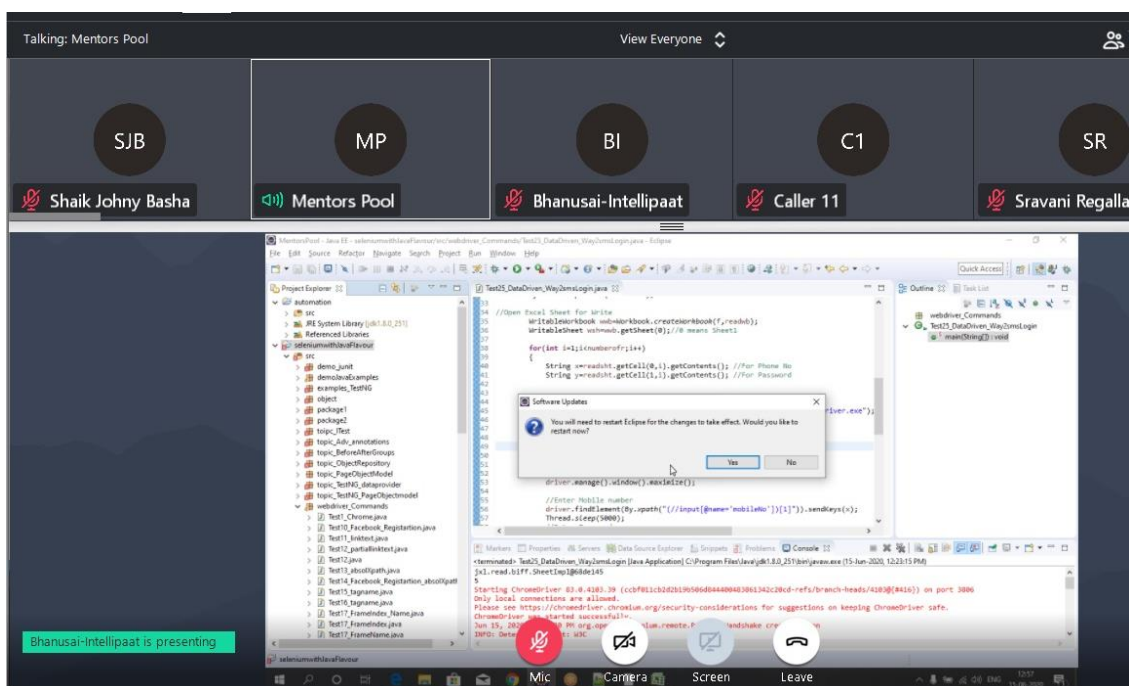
Talking: Mentors Pool

View Everyone

SJB
Shaik Johny Basha

MP
Mentors Pool

BI
Bhanusai-Intellipaat

C1
Caller 11

SR
Sravani Regalla

MentorsPool - Java EE - seleniumwithJavaFlavour/src/webdriver_Commands/Test25_DataDriven_Way2smsLogin.java - Eclipse

File Edit Source Refactor Navigate Search Project Run Window Help

Quick Access

Project Explorer

automation
src
JRE System Library [jdk1.8.0_251]
Referenced Libraries
seleniumwithJavaFlavour
src
demo_junit
demoJavaExamples
examples_TestNG
object
package1
package2
toipc_ITest
topic_Adv_annotations
topic_BeforeAfterGroups
topic_ObjectRepository
topic_PageObjectModel
topic_TestNG_dataprovider
topic_TestNG_PageObjectmodel
webdriver_Commands
Test1_Chrome.java
Test10_Facebook_Registartion.java
Test11_linktext.java
Test12_partiallinktext.java
Test12.java
Test13_absolXpath.java
Test14_Facebook_Registartion_absolXpath
Test15_tagname.java
Test16_tagname.java
Test17_FrameIndex_Name.java
Test17_FrameIndex.java
Test17_FrameName.java

Test25_DataDriven_Way2smsLogin.java

//Open Excel Sheet for Write
WritableWorkbook wwb=Workbook.createWorkbook(f,readwb);
WritableSheet wsh=wwb.getSheet(0);//0 means Sheet1

for(int i=1;i<numberofr;i++)
{
String x=readsht.getCell(0,i).getContents(); //For Phone No
String y=readsht.getCell(1,i).getContents(); //For Password

river.exe");

driver.manage().window().maximize();

//Enter Mobile number
driver.findElement(By.xpath("(//input[@name='mobileNo'])[1]")).sendKeys(x);
Thread.sleep(5000);

Software Updates
You will need to restart Eclipse for the changes to take effect. Would you like to restart now?
Yes
No

Outline
Task List
webdriver_Commands
Test25_DataDriven_Way2smsLogin
main(String[]) : void

Markers Properties Servers Data Source Explorer Snippets Problems Console

<terminated> Test25_DataDriven_Way2smsLogin [Java Application] C:\Program Files\Java\jdk1.8.0_251\bin\javaw.exe (15-Jun-2020, 12:23:15 PM)
jxl.read.biff.SheetImpl@68de145
5
Starting ChromeDriver 83.0.4103.39 (ccbf011cb2d2b19b506d844d0483061342c20cd-refs/branch-heads/4103@{#416}) on port 3006
Only local connections are allowed.
Please see https://chromedriver.chromium.org/security-considerations for suggestions on keeping ChromeDriver safe.
ChromeDriver was started successfully.
Jun 15, 2020 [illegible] PM org.openqa.selenium.remote.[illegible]andshake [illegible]
INFO: Dete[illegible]: W3C

Bhanusai-Intellipaat is presenting

seleniumwithJavaFlavour

Mic
Camera
Screen
Leave

ENG
12:57
15-06-2020